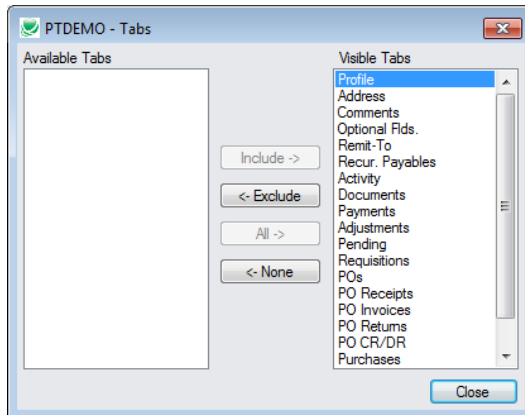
PTDEMO - Tabs

Available Tabs

Include ->

<- Exclude

All ->

<- None

Visible Tabs

Profile
Address
Comments
Optional Flds.
Remit-To
Recur. Payables
Activity
Documents
Payments
Adjustments
Pending
Requisitions
POs
PO Receipts
PO Invoices
PO Returns
PO CR/DR
Purchases

Close